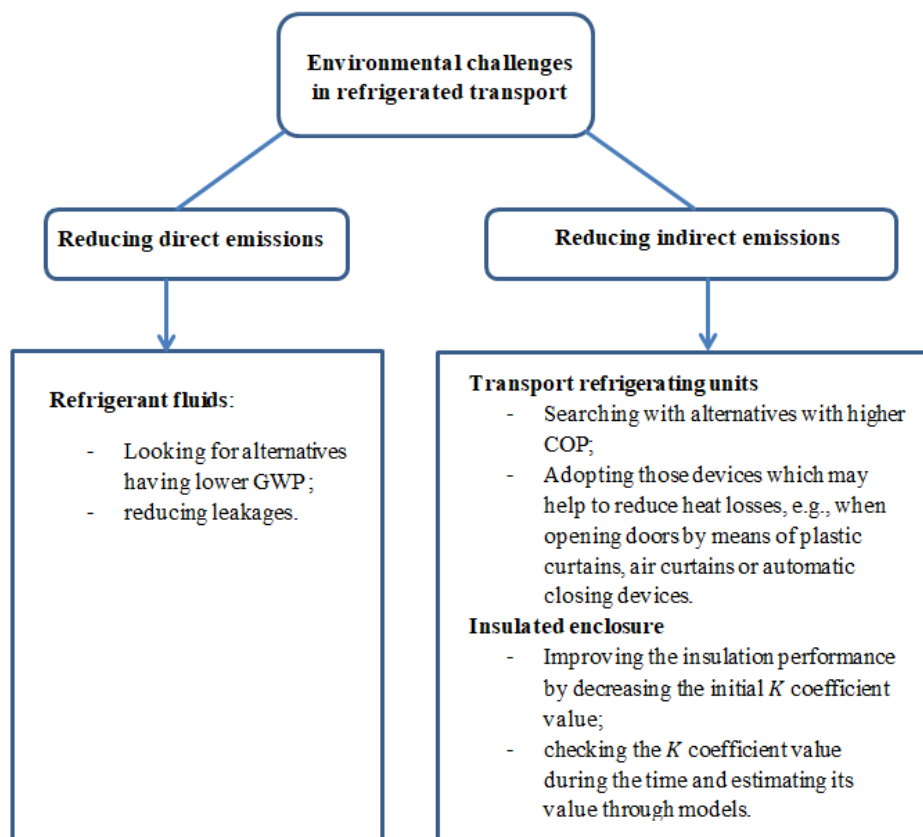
Environmental challenges in refrigerated transport

Reducing direct emissions

Reducing indirect emissions

Refrigerant fluids:

- Looking for alternatives having lower GWP ;
- reducing leakages.

Transport refrigerating units
- Searching with alternatives with higher COP;
- Adopting those devices which may help to reduce heat losses, e.g., when opening doors by means of plastic curtains, air curtains or automatic closing devices.

Insulated enclosure
- Improving the insulation performance by decreasing the initial $K$ coefficient value;
- checking the $K$ coefficient value during the time and estimating its value through models.